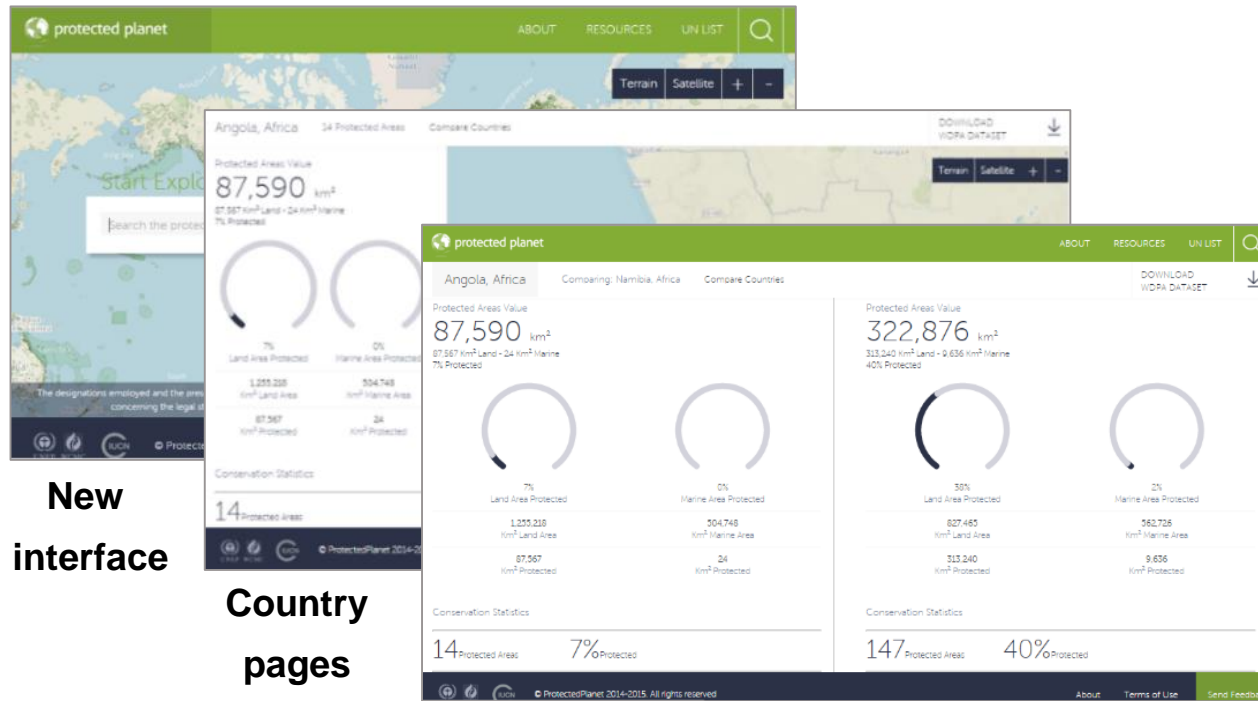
protected planet ABOUT RESOURCES UN LIST

Terrain Satellite + -

Start Explo

Search the protec

The designations employed and the pres concerning the legal st

© Protecte

New interface

Angola, Africa 14 Protected Areas Compare Countries DOWNLOAD WDPA DATASET

Protected Areas Value
87,590 km²
87,567 Km² Land - 24 Km² Marine
7% Protected

7% Land Area Protected
0% Marine Area Protected

1,255,218 Km² Land Area
504,748 Km² Marine Area
87,567 Km² Protected
24 Km² Protected

Conservation Statistics
14 Protected Areas

© ProtectedPlanet 2014-20

Country pages

protected planet ABOUT RESOURCES UN LIST

Angola, Africa Comparing: Namibia, Africa Compare Countries DOWNLOAD WDPA DATASET

Protected Areas Value
87,590 km²
87,567 Km² Land - 24 Km² Marine
7% Protected

7% Land Area Protected
0% Marine Area Protected

1,255,218 Km² Land Area
504,748 Km² Marine Area
87,567 Km² Protected
24 Km² Protected

Conservation Statistics
14 Protected Areas 7% Protected

Protected Areas Value
322,876 km²
313,240 Km² Land - 9,636 Km² Marine
40% Protected

38% Land Area Protected
2% Marine Area Protected

827,465 Km² Land Area
562,726 Km² Marine Area
313,240 Km² Protected
9,636 Km² Protected

Conservation Statistics
147 Protected Areas 40% Protected

© ProtectedPlanet 2014-2015. All rights reserved About Terms of Use Send Feedba